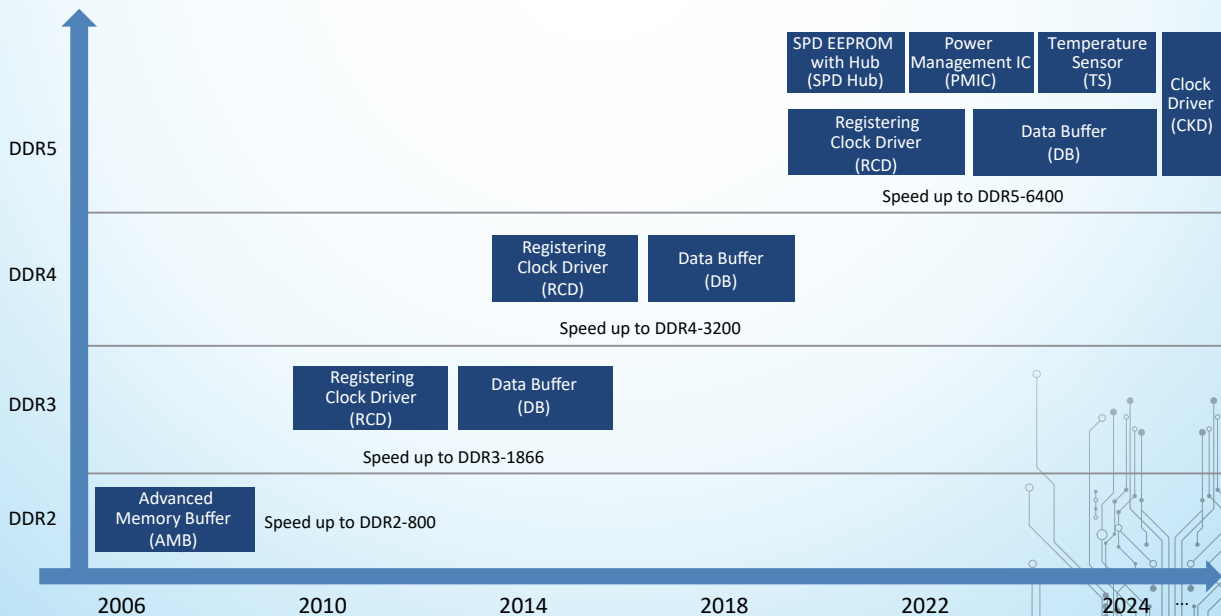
SPD EEPROM with Hub (SPD Hub)

Power Management IC (PMIC)

Temperature Sensor (TS)

Clock Driver (CKD)

DDR5

Registering Clock Driver (RCD)

Data Buffer (DB)

Speed up to DDR5-6400

DDR4

Registering Clock Driver (RCD)

Data Buffer (DB)

Speed up to DDR4-3200

DDR3

Registering Clock Driver (RCD)

Data Buffer (DB)

Speed up to DDR3-1866

DDR2

Advanced Memory Buffer (AMB)

Speed up to DDR2-800

2006

2010

2014

2018

2022

2024

...